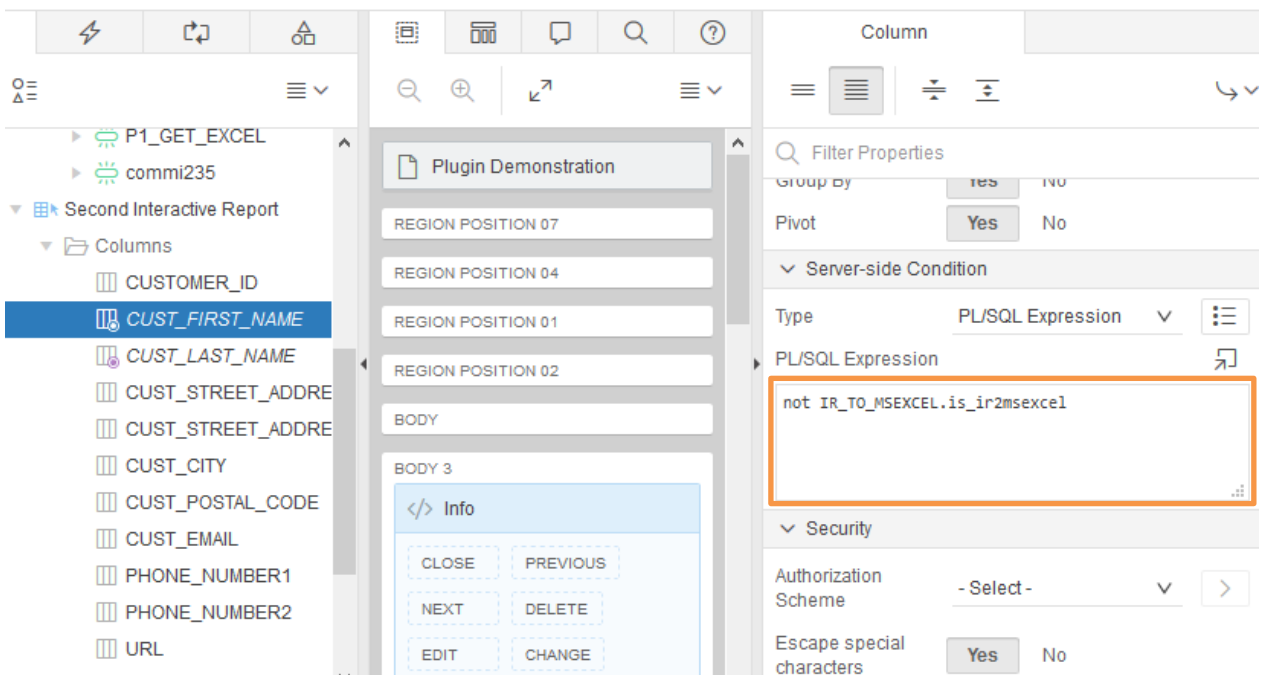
P1_GET_EXCEL
commi235
Second Interactive Report
Columns
CUSTOMER_ID
CUST_FIRST_NAME
CUST_LAST_NAME
CUST_STREET_ADDRE
CUST_STREET_ADDRE
CUST_CITY
CUST_POSTAL_CODE
CUST_EMAIL
PHONE_NUMBER1
PHONE_NUMBER2
URL

Plugin Demonstration
REGION POSITION 07
REGION POSITION 04
REGION POSITION 01
REGION POSITION 02
BODY
BODY 3
Info
CLOSE
PREVIOUS
NEXT
DELETE
EDIT
CHANGE

Column
Filter Properties
Group By Yes No
Pivot Yes No
Server-side Condition
Type PL/SQL Expression
PL/SQL Expression
not IR_TO_MSEXCEL.is_ir2msexcel
Security
Authorization Scheme - Select -
Escape special characters Yes No